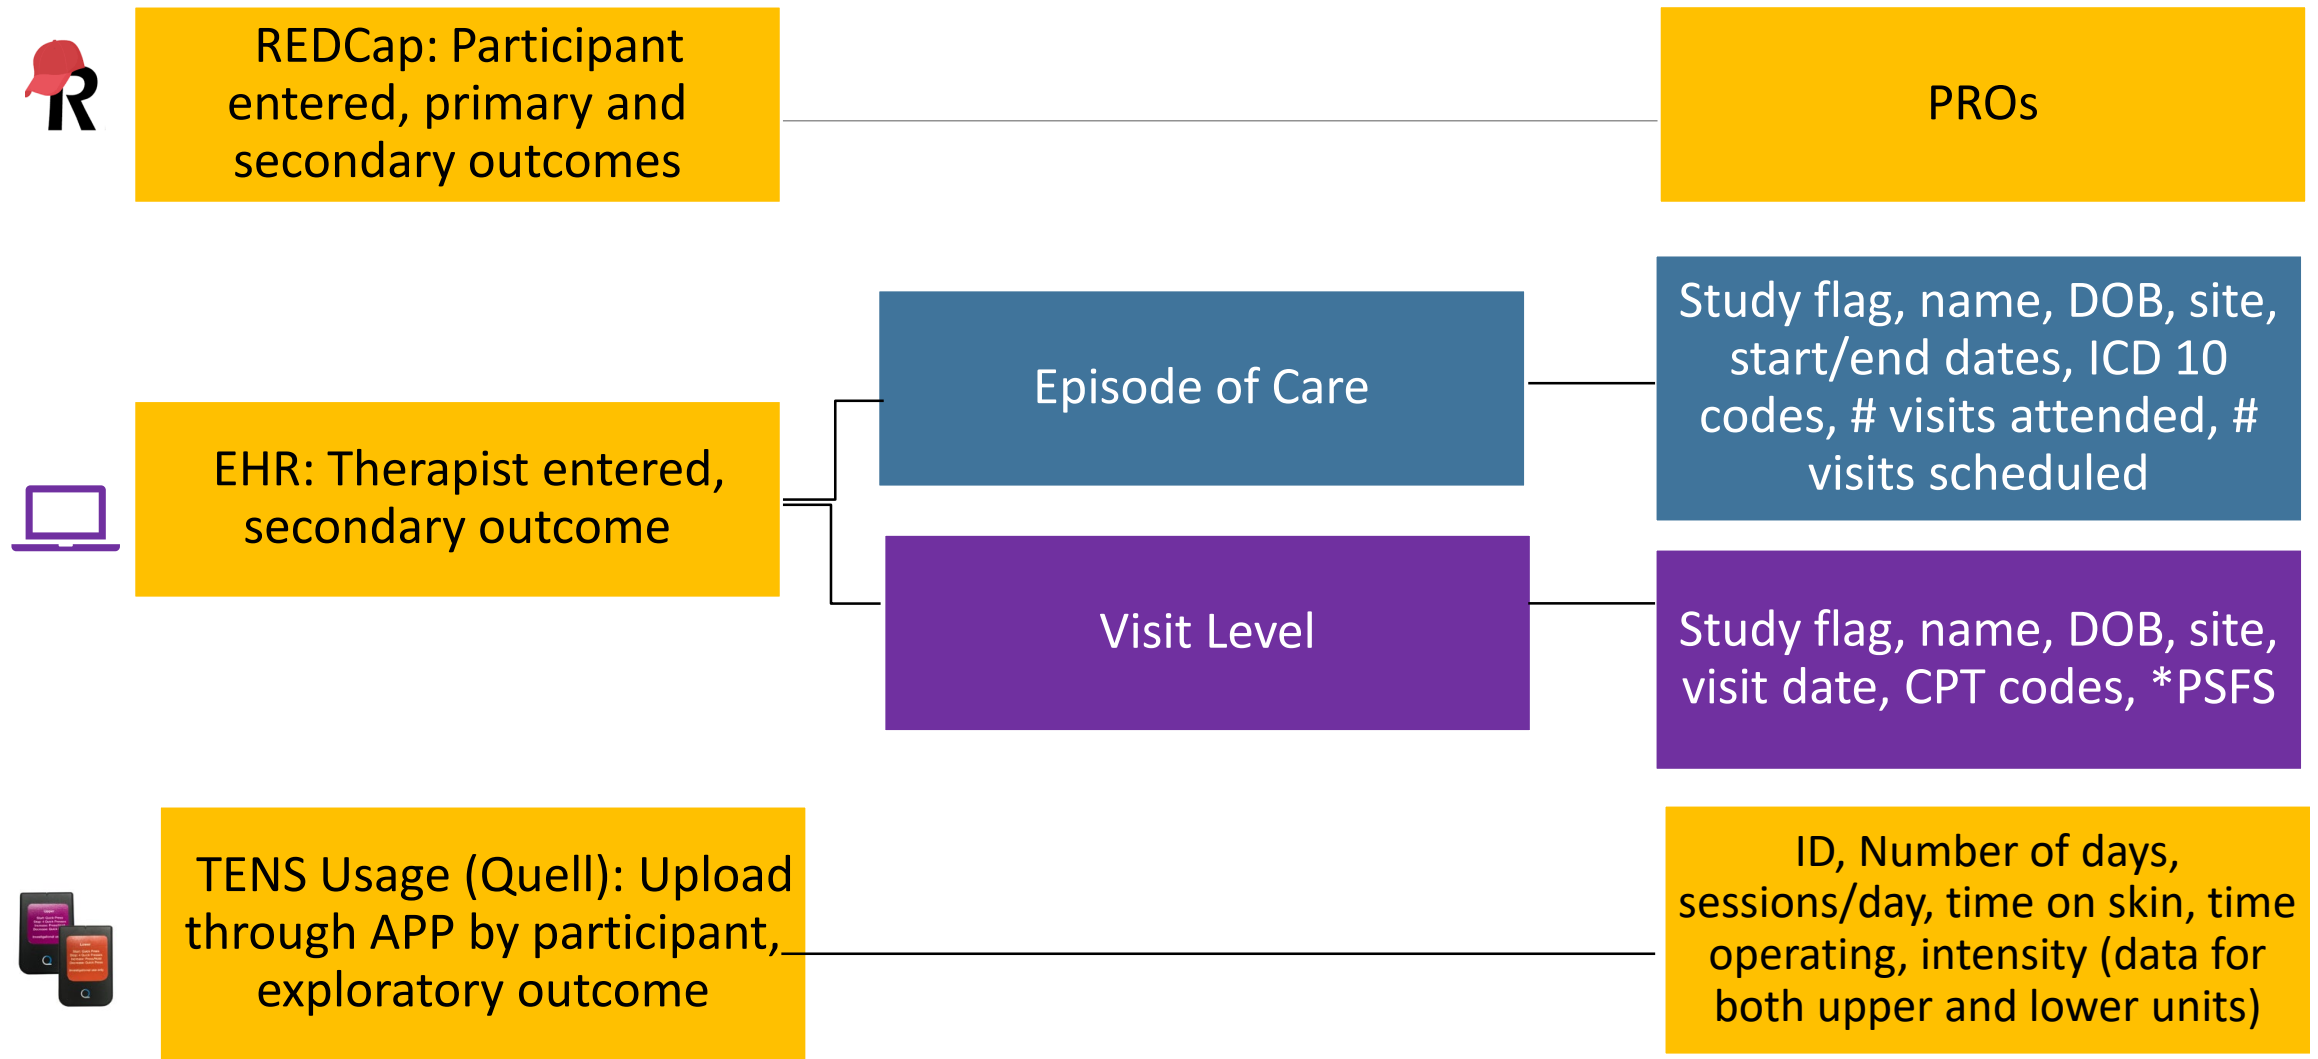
REDCap: Participant entered, primary and secondary outcomes

PROs

EHR: Therapist entered, secondary outcome

Episode of Care

Study flag, name, DOB, site, start/end dates, ICD 10 codes, # visits attended, # visits scheduled

Visit Level

Study flag, name, DOB, site, visit date, CPT codes, *PSFS

TENS Usage (Quell): Upload through APP by participant, exploratory outcome

ID, Number of days, sessions/day, time on skin, time operating, intensity (data for both upper and lower units)